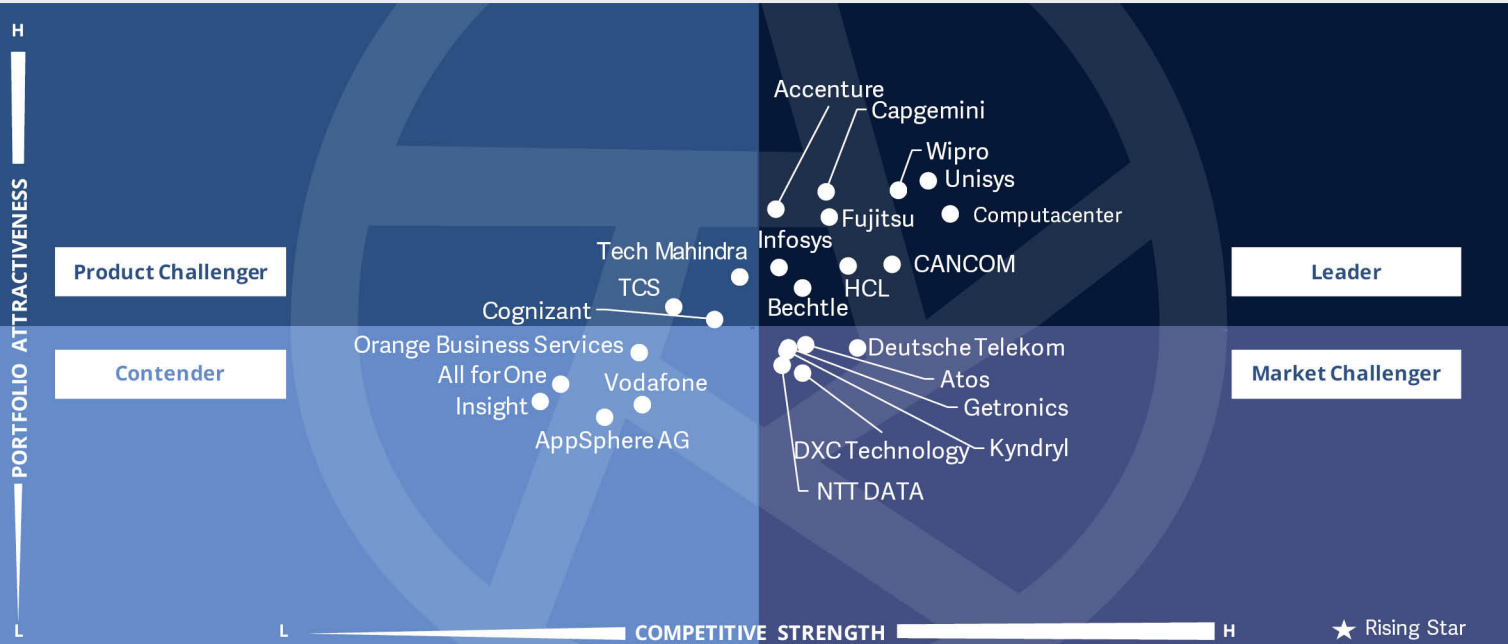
H

PORTFOLIO ATTRACTIVENESS

L

Product Challenger

Leader

Contender

Market Challenger

Accenture
Capgemini
Wipro
Unisys
Computacenter
Fujitsu
Infosys
Tech Mahindra
CANCOM
TCS
HCL
Bechtle
Cognizant
Orange Business Services
Deutsche Telekom
All for One
Vodafone
Atos
Insight
Getronics
AppSphere AG
DXC Technology
Kyndryl
NTT DATA

L
COMPETITIVE STRENGTH
H

★ Rising Star